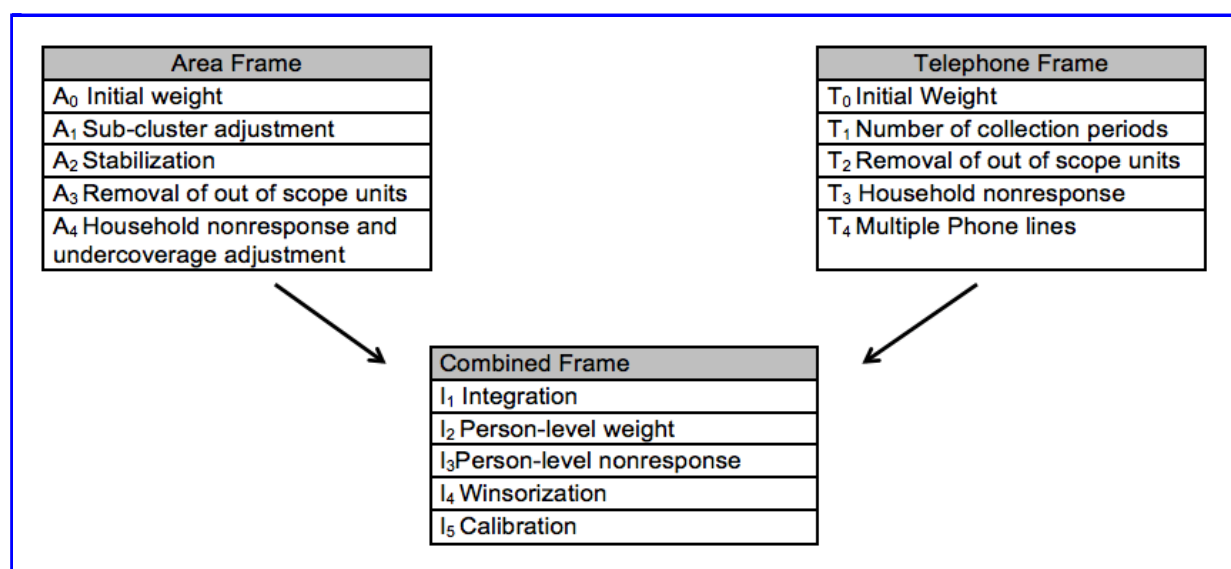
| Area Frame |
|---|
| $A_0$ Initial weight |
| $A_1$ Sub-cluster adjustment |
| $A_2$ Stabilization |
| $A_3$ Removal of out of scope units |
| $A_4$ Household nonresponse and undercoverage adjustment |

| Telephone Frame |
|---|
| $T_0$ Initial Weight |
| $T_1$ Number of collection periods |
| $T_2$ Removal of out of scope units |
| $T_3$ Household nonresponse |
| $T_4$ Multiple Phone lines |

| Combined Frame |
|---|
| $I_1$ Integration |
| $I_2$ Person-level weight |
| $I_3$Person-level nonresponse |
| $I_4$ Winsorization |
| $I_5$ Calibration |